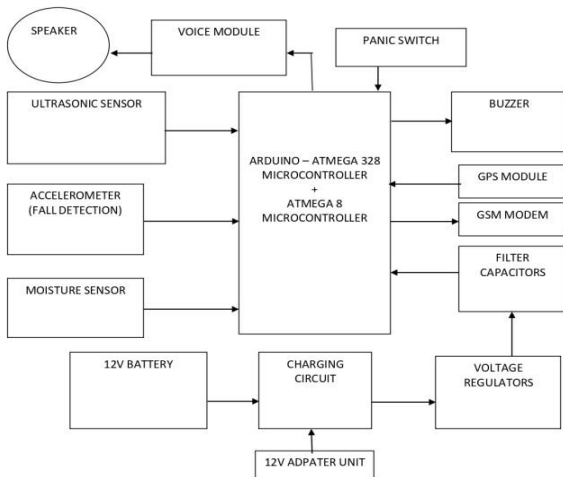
SPEAKER

VOICE MODULE

PANIC SWITCH

ULTRASONIC SENSOR

BUZZER

ARDUINO – ATMEGA 328 MICROCONTROLLER + ATMEGA 8 MICROCONTROLLER

GPS MODULE

GSM MODEM

ACCELEROMETER (FALL DETECTION)

FILTER CAPACITORS

MOISTURE SENSOR

12V BATTERY

CHARGING CIRCUIT

VOLTAGE REGULATORS

12V ADPATER UNIT